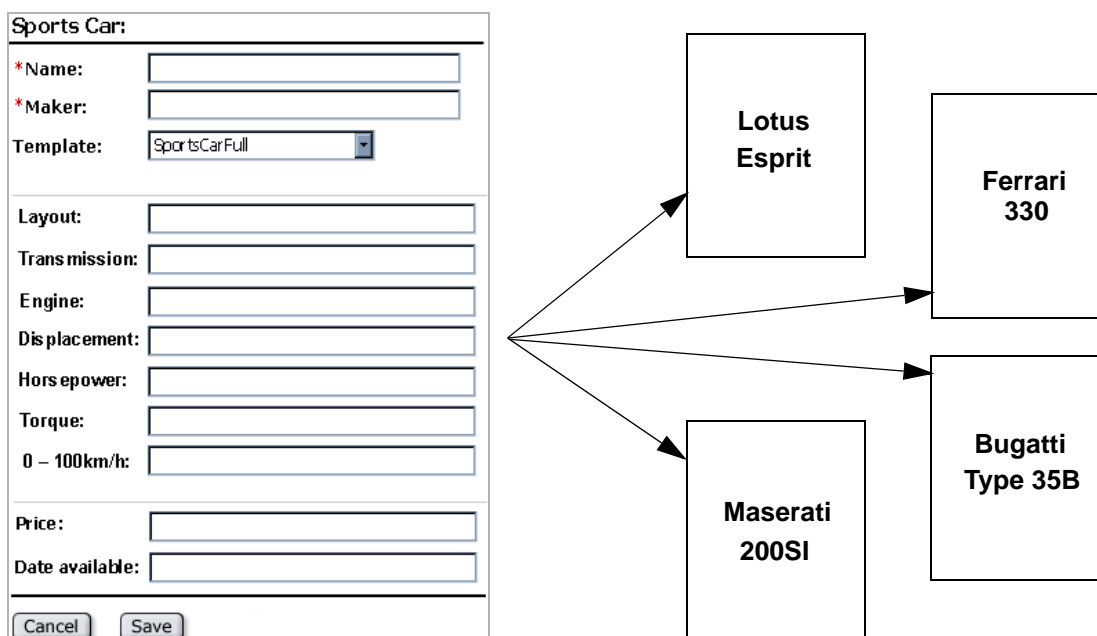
Sports Car:

*Name:

*Maker:

Template: SportsCarFull

Layout:

Transmission:

Engine:

Displacement:

Horsepower:

Torque:

0 – 100km/h:

Price:

Date available:

Cancel Save

Lotus Esprit

Ferrari 330

Bugatti Type 35B

Maserati 200SI